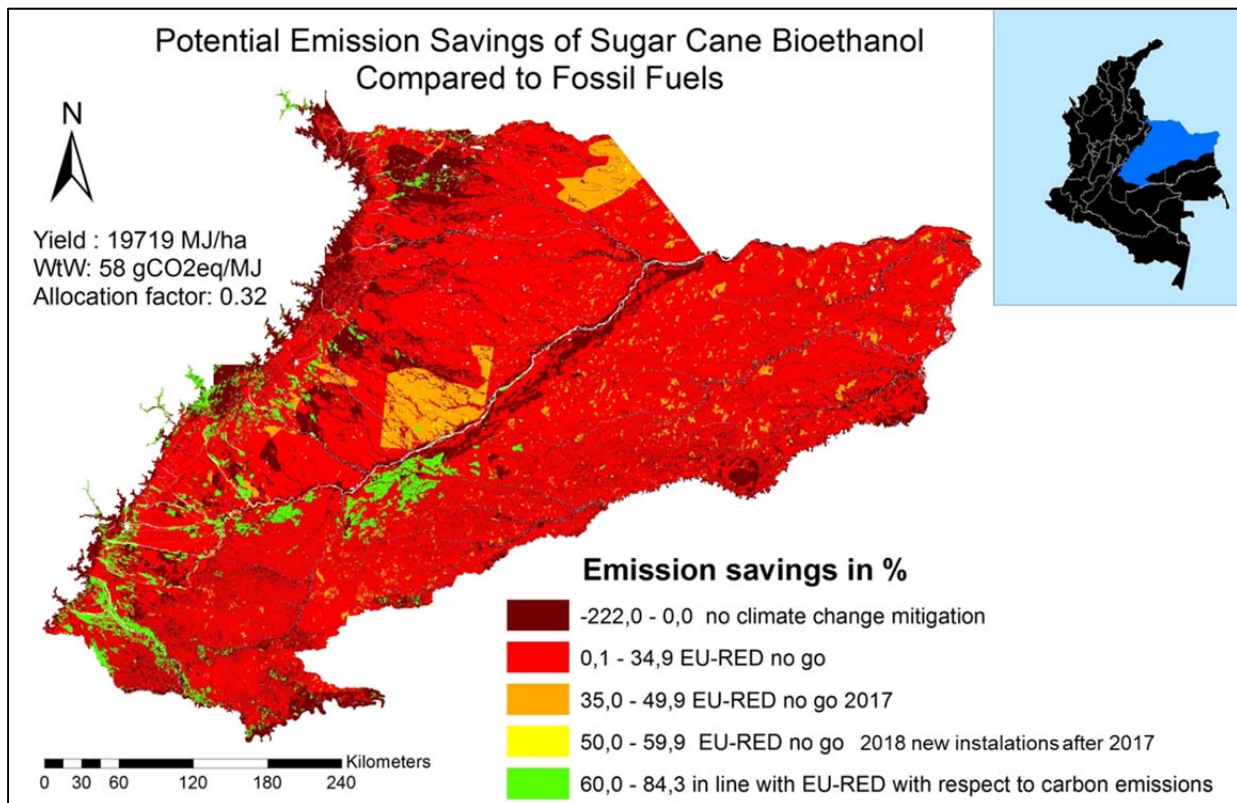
Potential Emission Savings of Sugar Cane Bioethanol Compared to Fossil Fuels

N

Yield : 19719 MJ/ha
WtW: 58 gCO2eq/MJ
Allocation factor: 0.32

Emission savings in %

-222,0 - 0,0 no climate change mitigation
0,1 - 34,9 EU-RED no go
35,0 - 49,9 EU-RED no go 2017
50,0 - 59,9 EU-RED no go 2018 new instalations after 2017
60,0 - 84,3 in line with EU-RED with respect to carbon emissions

0 30 60 120 180 240 Kilometers